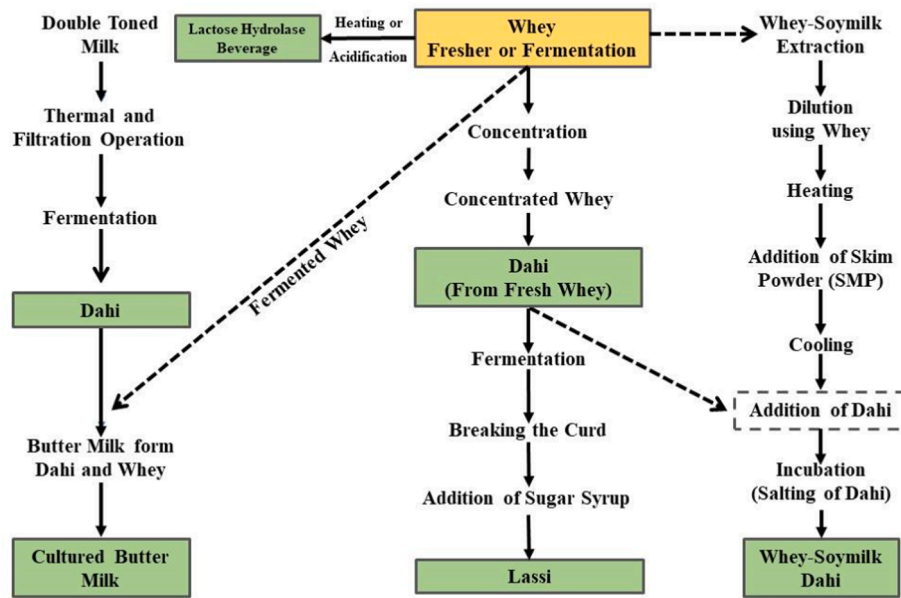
Double Toned Milk

Lactose Hydrolase Beverage

Heating or Acidification

Whey
Fresher or Fermentation

Whey-Soymilk Extraction

Thermal and Filtration Operation

Concentration

Dilution using Whey

Fermentation

Fermented Whey

Concentrated Whey

Heating

Dahi
(From Fresh Whey)

Addition of Skim Powder (SMP)

Dahi

Cooling

Fermentation

Addition of Dahi

Butter Milk form Dahi and Whey

Breaking the Curd

Incubation (Salting of Dahi)

Addition of Sugar Syrup

Cultured Butter Milk

Lassi

Whey-Soymilk Dahi